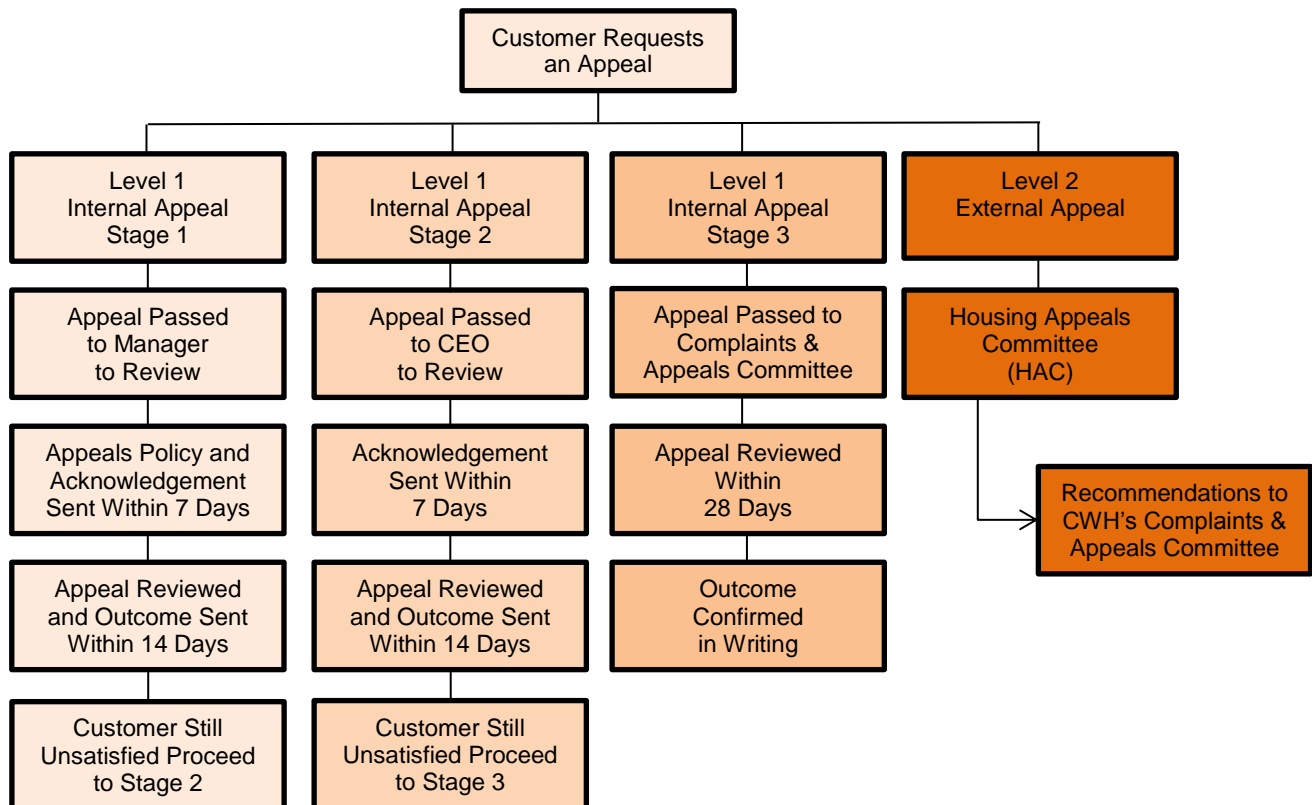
Customer Requests an Appeal

Level 1 Internal Appeal Stage 1

Appeal Passed to Manager to Review

Appeals Policy and Acknowledgement Sent Within 7 Days

Appeal Reviewed and Outcome Sent Within 14 Days

Customer Still Unsatisfied Proceed to Stage 2

Level 1 Internal Appeal Stage 2

Appeal Passed to CEO to Review

Acknowledgement Sent Within 7 Days

Appeal Reviewed and Outcome Sent Within 14 Days

Customer Still Unsatisfied Proceed to Stage 3

Level 1 Internal Appeal Stage 3

Appeal Passed to Complaints & Appeals Committee

Appeal Reviewed Within 28 Days

Outcome Confirmed in Writing

Level 2 External Appeal

Housing Appeals Committee (HAC)

Recommendations to CWH's Complaints & Appeals Committee